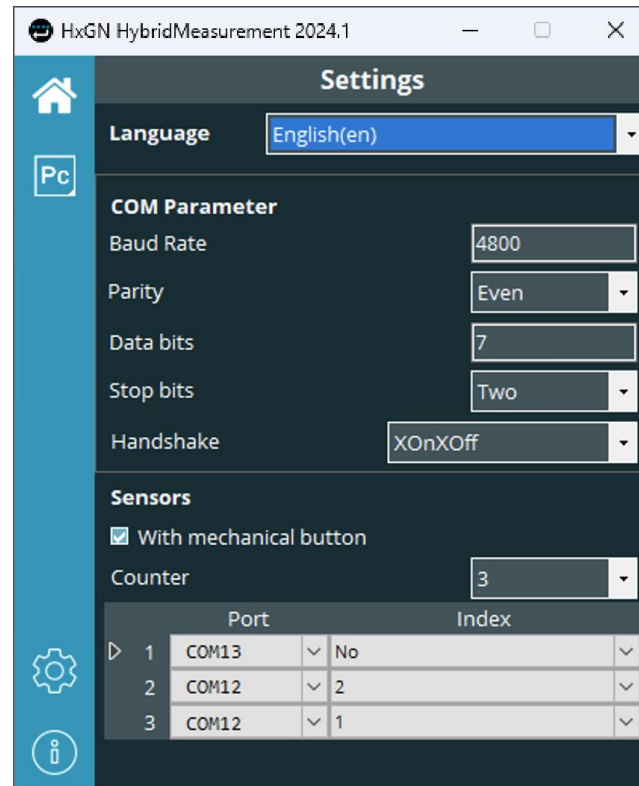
HxGN HybridMeasurement 2024.1

Pc

Settings

Language English(en)

COM Parameter

Baud Rate 4800

Parity Even

Data bits 7

Stop bits Two

Handshake XOnXOff

Sensors

With mechanical button

Counter 3

| | Port | Index |
|---|---|---|
| 1 | COM13 | No |
| 2 | COM12 | 2 |
| 3 | COM12 | 1 |